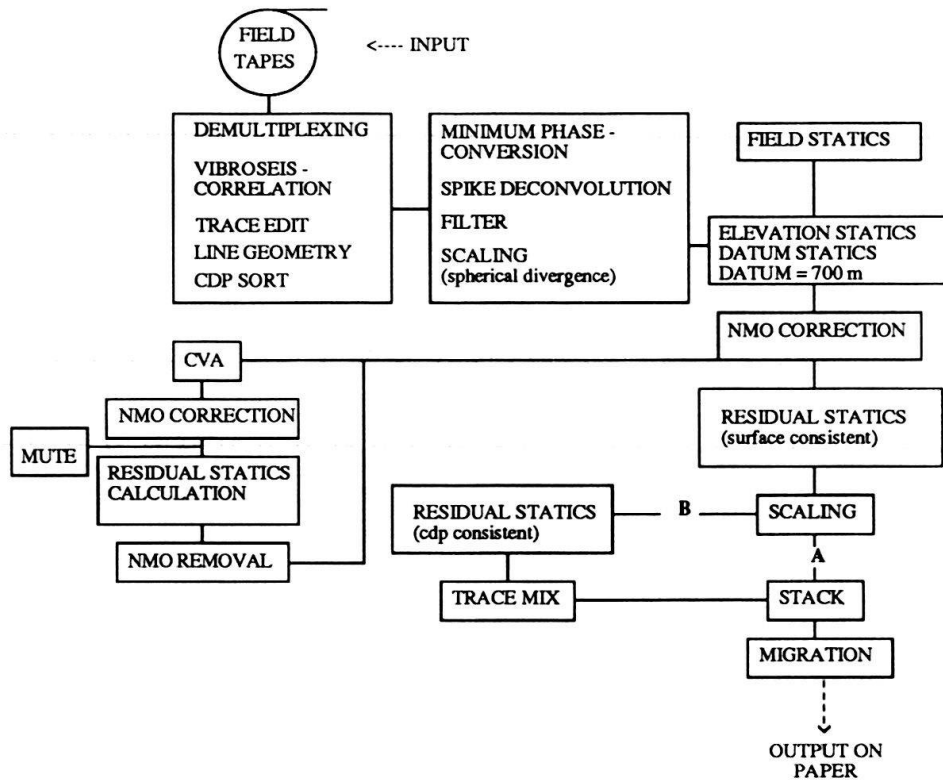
FIELD TAPES

<---- INPUT

DEMULTIPLEXING
VIBROSEIS - CORRELATION
TRACE EDIT
LINE GEOMETRY
CDP SORT

MINIMUM PHASE - CONVERSION
SPIKE DECONVOLUTION
FILTER
SCALING
(spherical divergence)

FIELD STATICS

ELEVATION STATICS
DATUM STATICS
DATUM = 700 m

NMO CORRECTION

CVA

NMO CORRECTION

MUTE

RESIDUAL STATICS CALCULATION

NMO REMOVAL

RESIDUAL STATICS
(surface consistent)

RESIDUAL STATICS
(cdp consistent)

B

SCALING

A

TRACE MIX

STACK

MIGRATION

OUTPUT ON PAPER